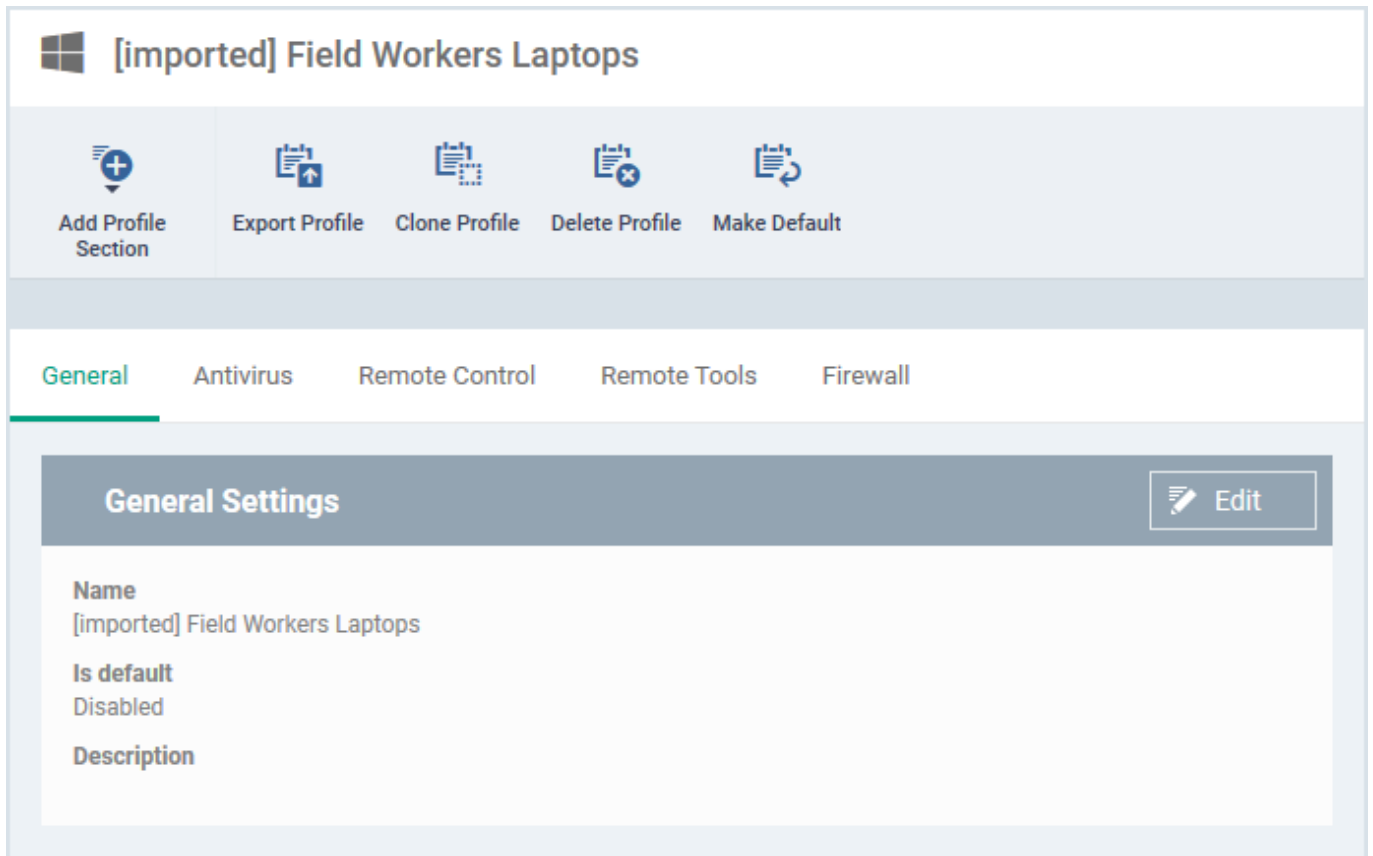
[imported] Field Workers Laptops

Add Profile Section

Export Profile

Clone Profile

Delete Profile

Make Default

General

Antivirus

Remote Control

Remote Tools

Firewall

General Settings

Edit

Name
[imported] Field Workers Laptops

Is default
Disabled

Description